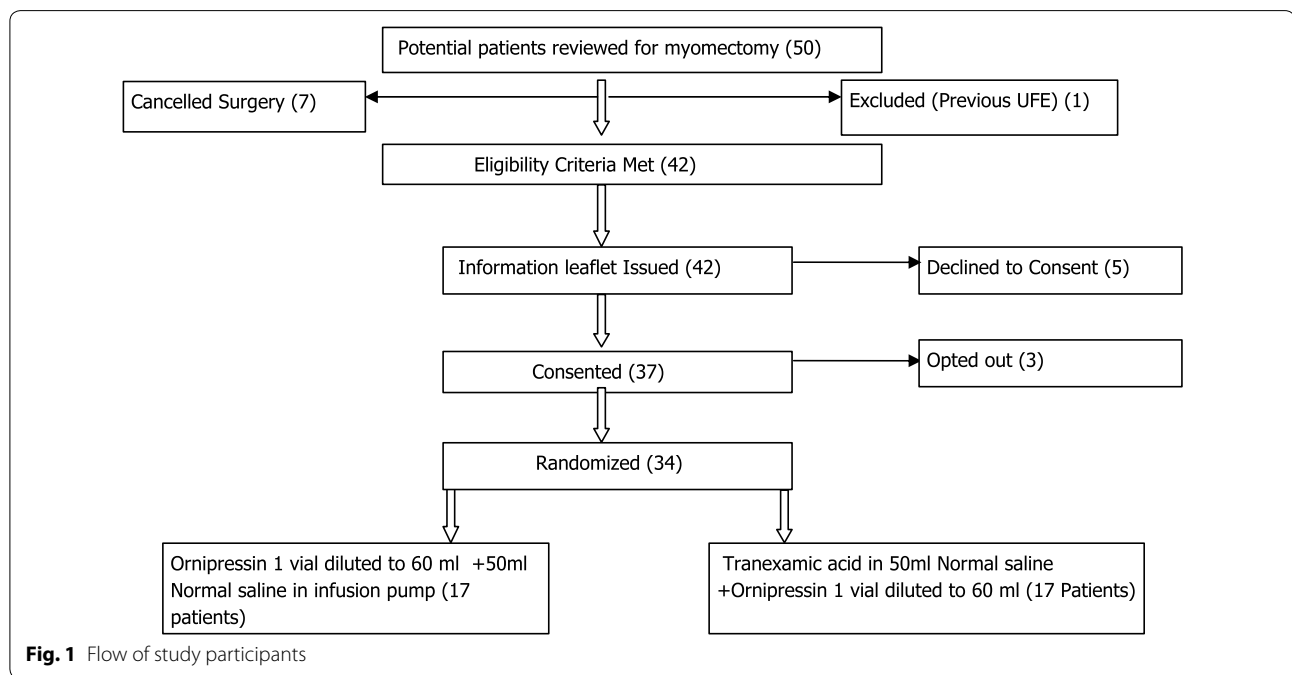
Potential patients reviewed for myomectomy (50)

Cancelled Surgery (7)

Excluded (Previous UFE) (1)

Eligibility Criteria Met (42)

Information leaflet Issued (42)

Declined to Consent (5)

Consented (37)

Opted out (3)

Randomized (34)

Ornipressin 1 vial diluted to 60 ml +50ml Normal saline in infusion pump (17 patients)

Tranexamic acid in 50ml Normal saline +Ornipressin 1 vial diluted to 60 ml (17 Patients)

**Fig. 1** Flow of study participants